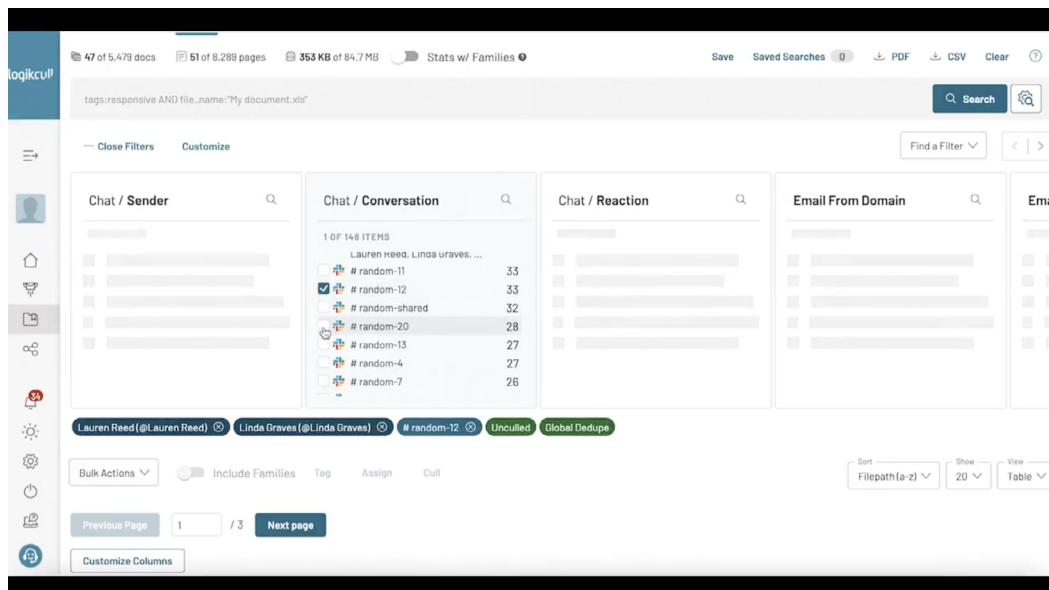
logikcull

47 of 5,479 docs 51 of 8,289 pages 353 KB of 84.7 MB Stats w/ Families

Save Saved Searches 0 PDF CSV Clear

tags:responsive AND file_name:"My document.xls"

Search

— Close Filters Customize

Find a Filter

Chat / Sender

Chat / Conversation

1 OF 148 ITEMS

Lauren Reed, Linda Graves, ...

| | |
|---|---|
| # random-11 | 33 |
| # random-12 | 33 |
| # random-shared | 32 |
| # random-20 | 28 |
| # random-13 | 27 |
| # random-4 | 27 |
| # random-7 | 26 |

Chat / Reaction

Email From Domain

Em

34

Lauren Reed (@Lauren Reed) Linda Graves (@Linda Graves) # random-12 Unculled Global Dedupe

Bulk Actions Include Families Tag Assign Cull

Sort Filepath (a-z) Show 20 View Table

Previous Page 1 / 3 Next page

Customize Columns